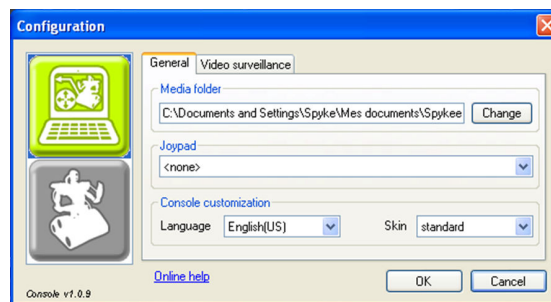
Configuration

General
Video surveillance

Media folder
C:\Documents and Settings\Spyke\Mes documents\Spykee
Change

Joypad
<none>

Console customization
Language
English(US)
Skin
standard

Online help
OK
Cancel
Console v1.0.9